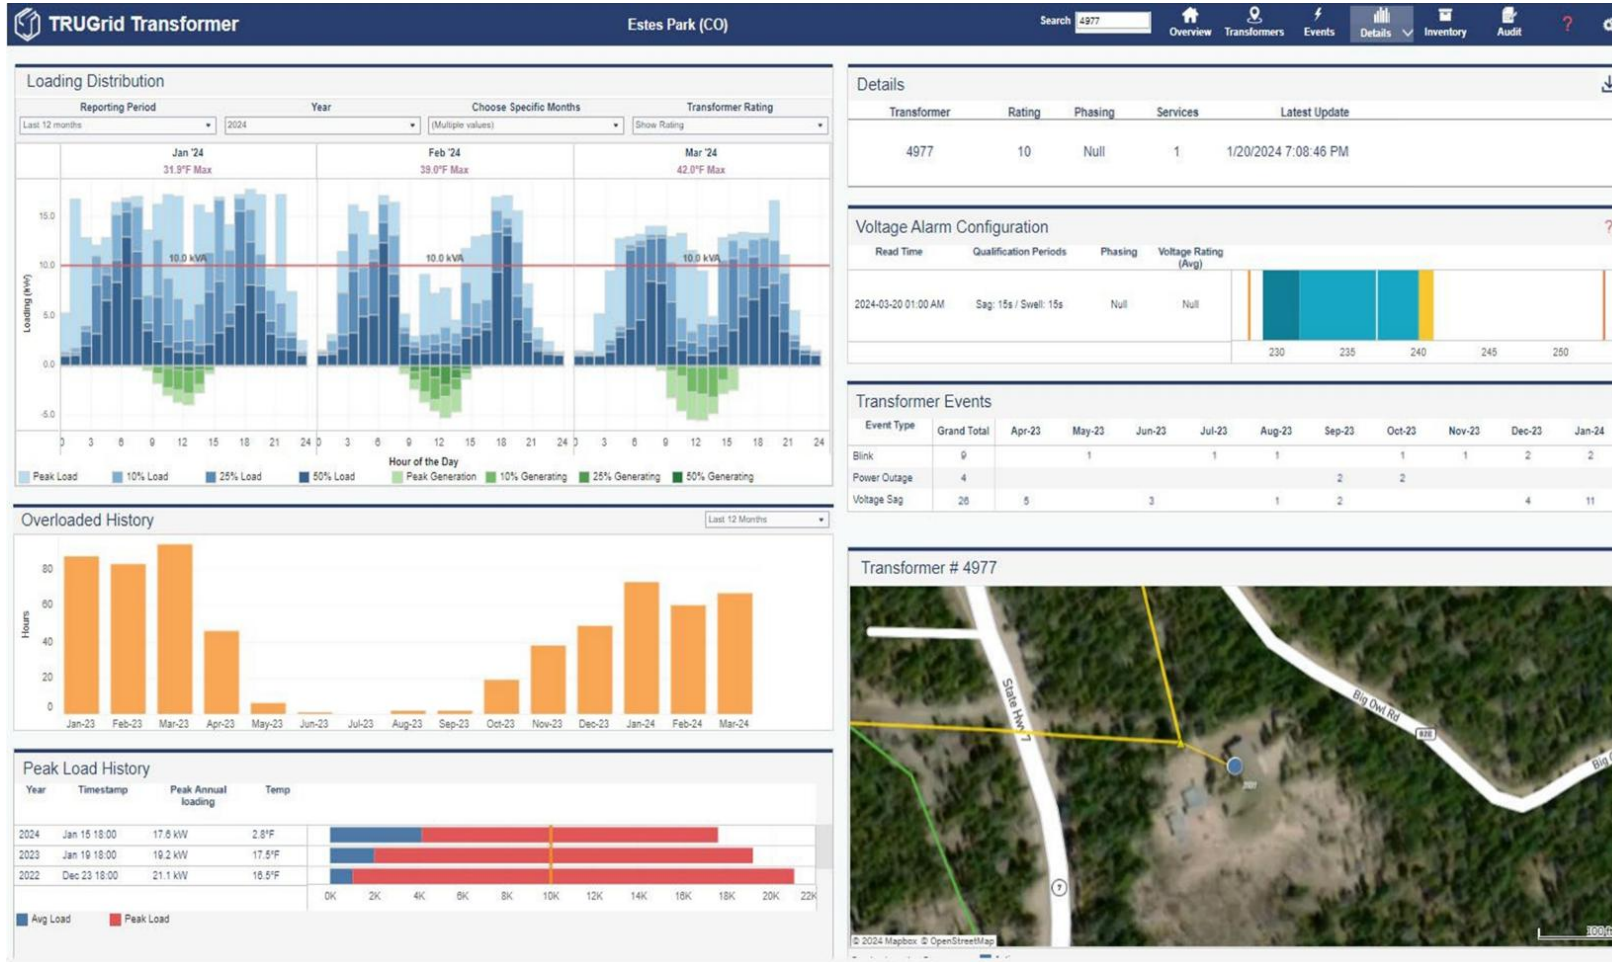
TRUGrid Transformer

Estes Park (CO)

Search 4977

Overview Transformers Events Details Inventory Audit ?

Loading Distribution

Reporting Period | Year | Choose Specific Months | Transformer Rating

Last 12 months | 2024 | (Multiple values) | Show Rating

Jan '24
31.9°F Max

Feb '24
39.0°F Max

Mar '24
42.0°F Max

15.0
10.0
5.0
0.0
-5.0

Loading (kW)

10.0 kVA
10.0 kVA
10.0 kVA

0 3 6 9 12 15 18 21 24 0 3 6 9 12 15 18 21 24 0 3 6 9 12 15 18 21 24

Hour of the Day

Peak Load 10% Load 25% Load 50% Load Peak Generation 10% Generating 25% Generating 50% Generating

Overloaded History

Last 12 Months

80
60
40
20
0

Hours

Jan-23 Feb-23 Mar-23 Apr-23 May-23 Jun-23 Jul-23 Aug-23 Sep-23 Oct-23 Nov-23 Dec-23 Jan-24 Feb-24 Mar-24

Peak Load History

| Year | Timestamp | Peak Annual loading | Temp |
|---|---|---|---|
| 2024 | Jan 15 18:00 | 17.6 kW | 2.8°F |
| 2023 | Jan 19 18:00 | 19.2 kW | 17.5°F |
| 2022 | Dec 23 18:00 | 21.1 kW | 16.5°F |

0K 2K 4K 6K 8K 10K 12K 14K 16K 18K 20K 22K

Avg Load Peak Load

Details

| Transformer | Rating | Phasing | Services | Latest Update |
|---|---|---|---|---|
| 4977 | 10 | Null | 1 | 1/20/2024 7:08:46 PM |

Voltage Alarm Configuration

| Read Time | Qualification Periods | Phasing | Voltage Rating (Avg) |
|---|---|---|---|
| 2024-03-20 01:00 AM | Sag: 15s / Swell: 15s | Null | Null |

230 235 240 245 250

Transformer Events

| Event Type | Grand Total | Apr-23 | May-23 | Jun-23 | Jul-23 | Aug-23 | Sep-23 | Oct-23 | Nov-23 | Dec-23 | Jan-24 |
|---|---|---|---|---|---|---|---|---|---|---|---|
| Blink | 9 | | 1 | | 1 | 1 | | 1 | 1 | 2 | 2 |
| Power Outage | 4 | | | | | | 2 | 2 | | | |
| Voltage Sag | 26 | 5 | | 3 | | 1 | 2 | | | 4 | 11 |

Transformer # 4977

State Hwy 7

Big Owl Rd

© 2024 Mapbox © OpenStreetMap